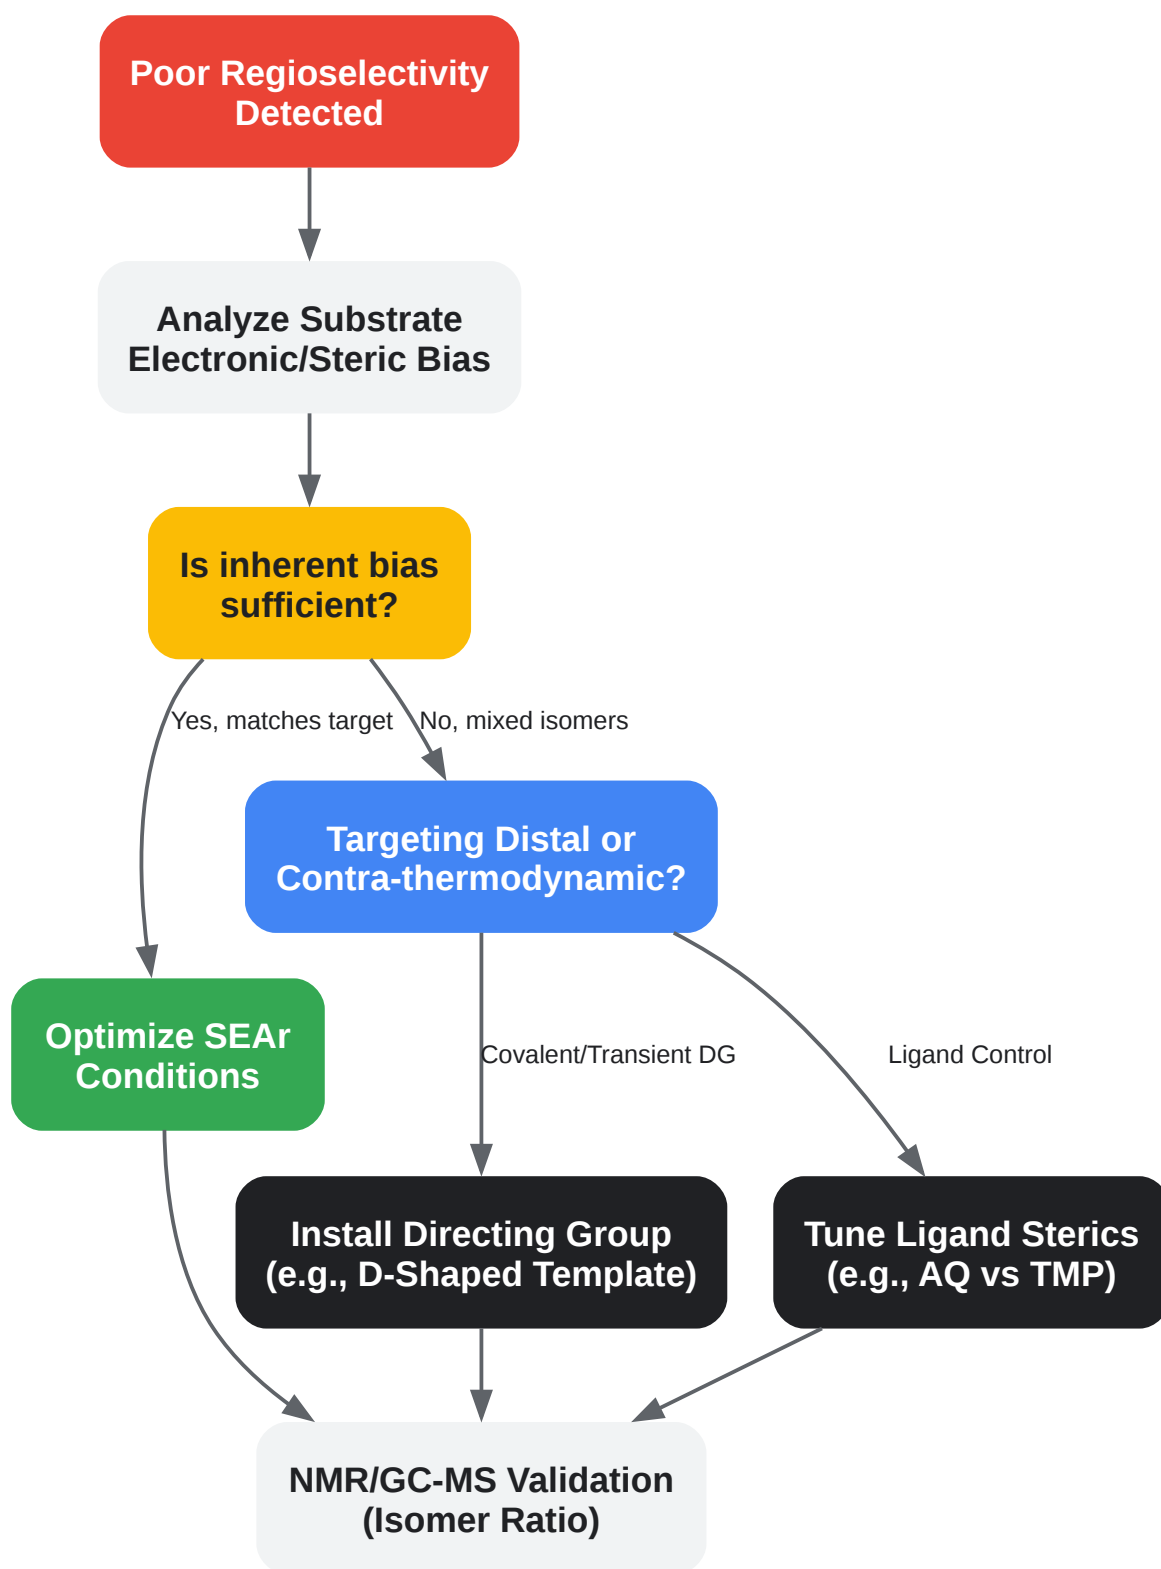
Poor Regioselectivity Detected

Analyze Substrate Electronic/Steric Bias

Is inherent bias sufficient?

Yes, matches target

No, mixed isomers

Targeting Distal or Contra-thermodynamic?

Optimize SEAr Conditions

Covalent/Transient DG

Ligand Control

Install Directing Group (e.g., D-Shaped Template)

Tune Ligand Sterics (e.g., AQ vs TMP)

NMR/GC-MS Validation (Isomer Ratio)